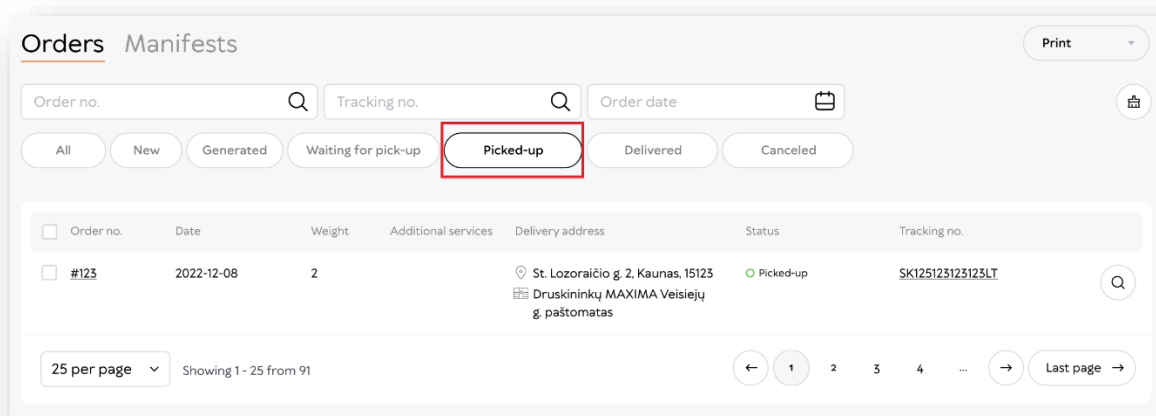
Orders Manifests

Print

Order no.

Tracking no.

Order date

All New Generated Waiting for pick-up Picked-up Delivered Canceled

| Order no. | Date | Weight | Additional services | Delivery address | Status | Tracking no. |
|---|---|---|---|---|---|---|
| #123 | 2022-12-08 | 2 | | St. Lozoraičio g. 2, Kaunas, 15123 Druskininkų MAXIMA Veisiejų g. paštomatas | Picked-up | SK125123123123LT |

25 per page

Showing 1 - 25 from 91

← 1 2 3 4 ... → Last page →